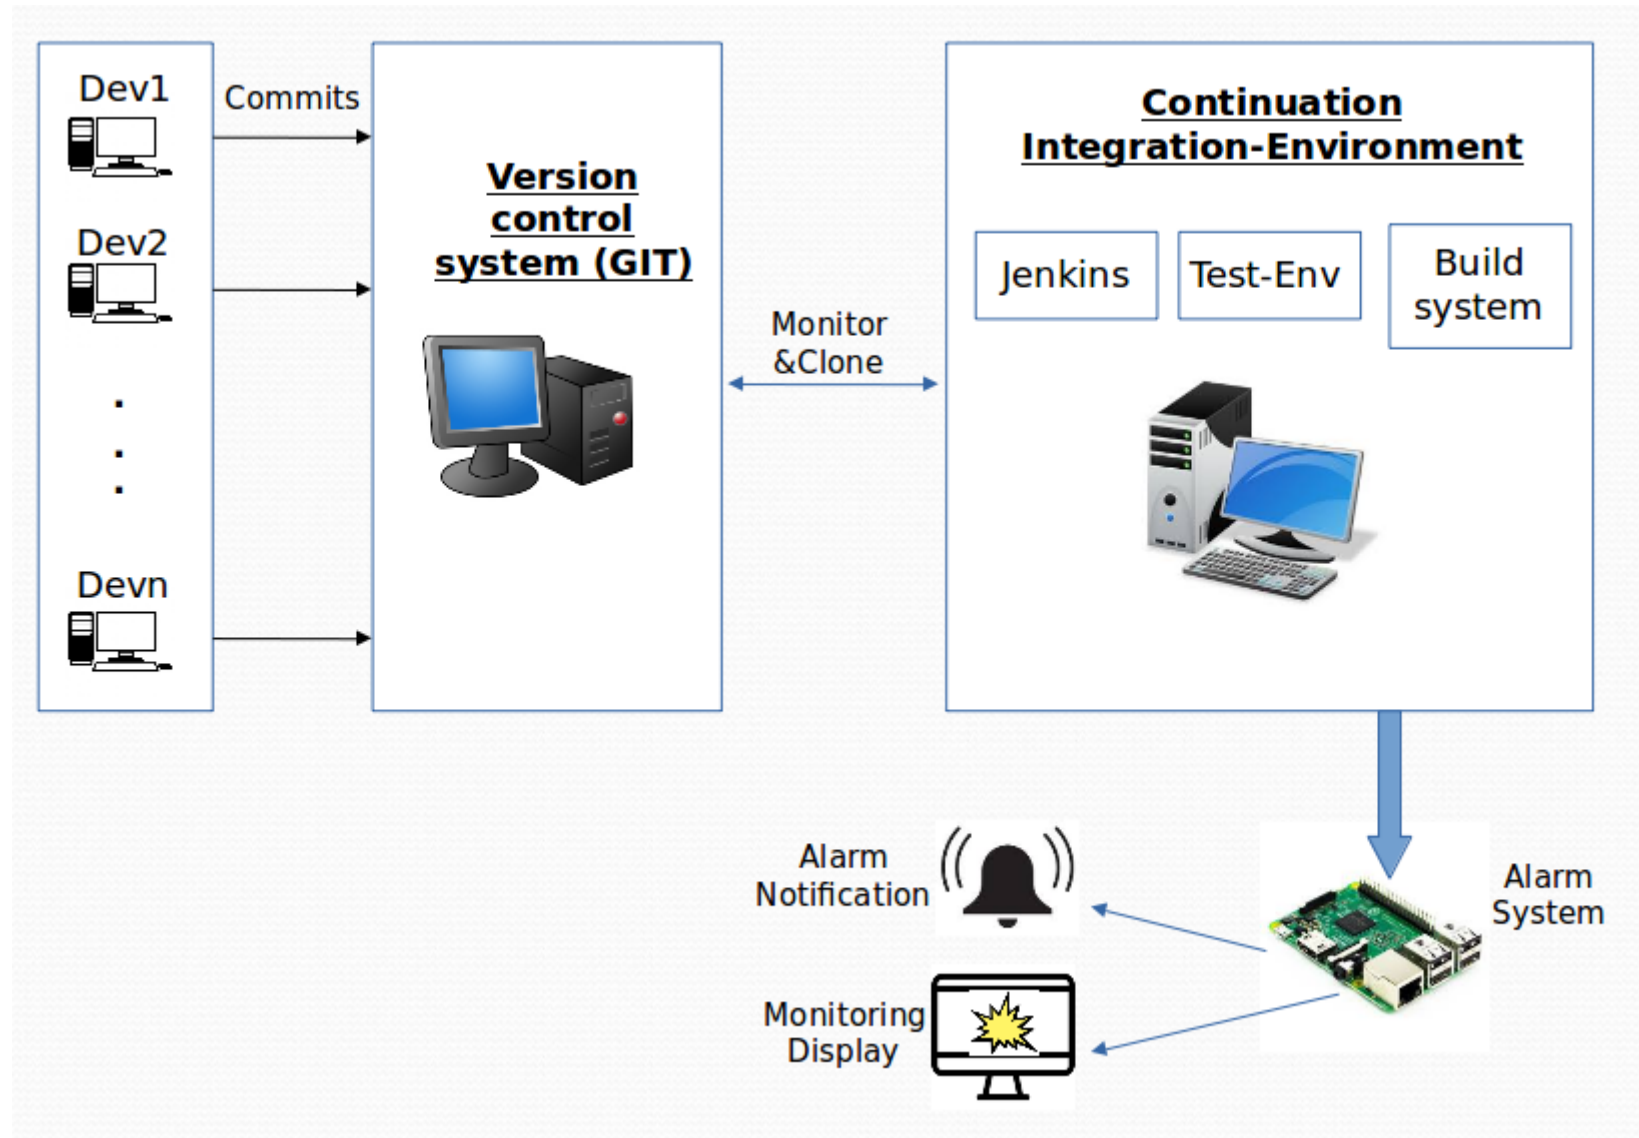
Dev1

Dev2

.
.
.

Devn

Commits

Version control system (GIT)

Monitor &Clone

Continuation Integration-Environment

Jenkins

Test-Env

Build system

Alarm Notification

Monitoring Display

Alarm System